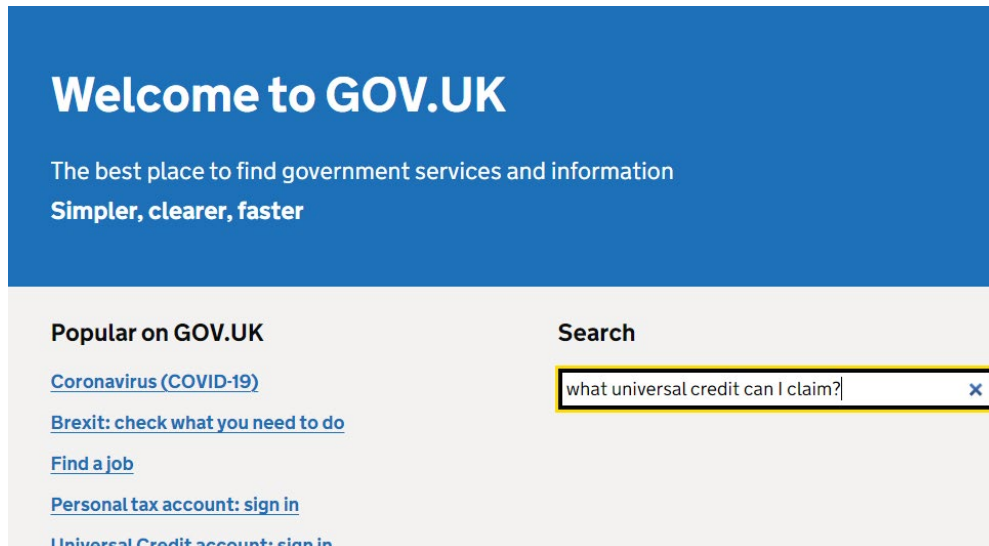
Welcome to GOV.UK

The best place to find government services and information

Simpler, clearer, faster

Popular on GOV.UK

Coronavirus (COVID-19)

Brexit: check what you need to do

Find a job

Personal tax account: sign in

Universal Credit account: sign in

Search

what universal credit can I claim?

×